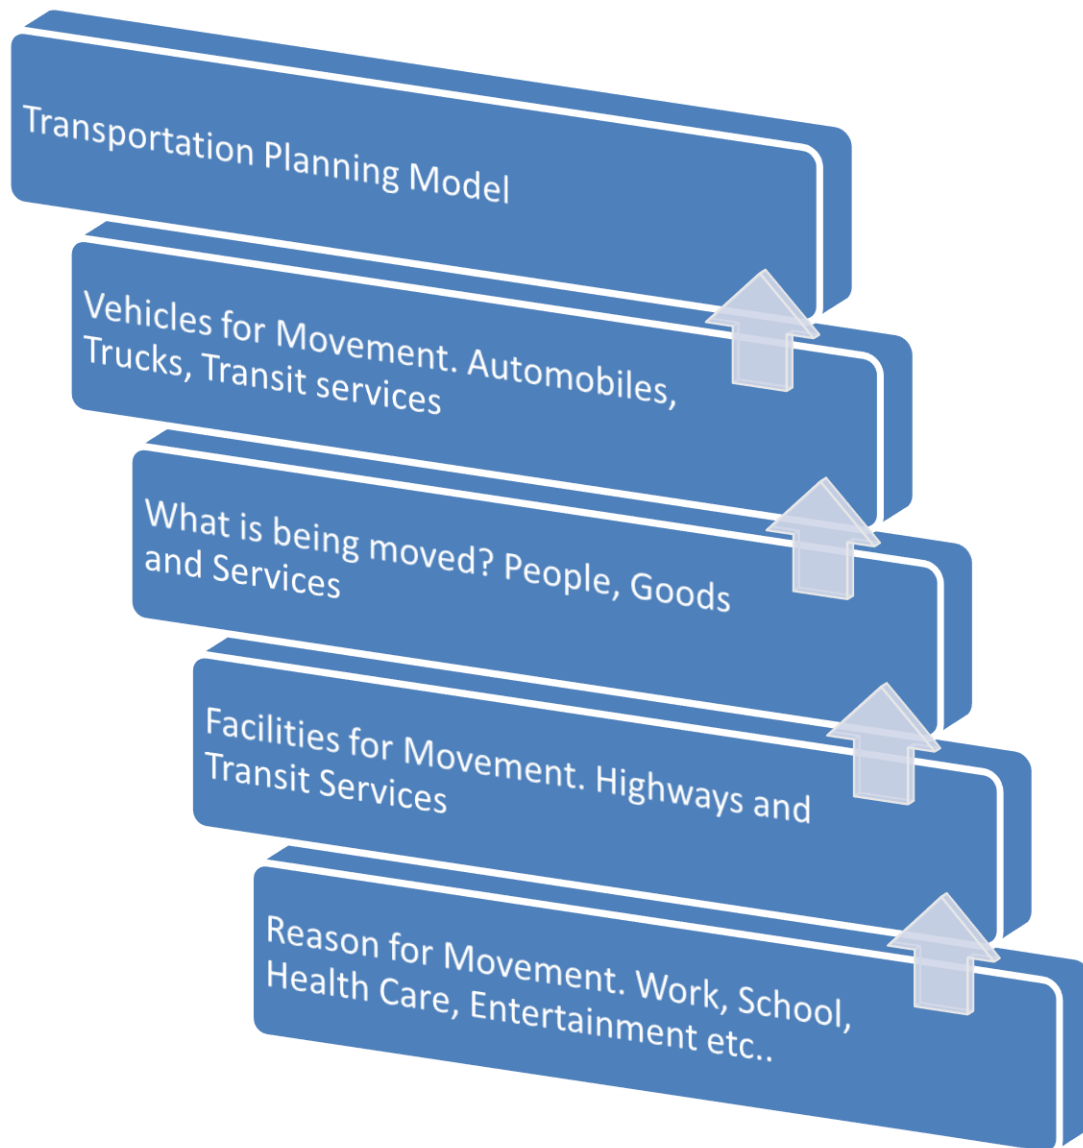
Transportation Planning Model

Vehicles for Movement. Automobiles, Trucks, Transit services

What is being moved? People, Goods and Services

Facilities for Movement. Highways and Transit Services

Reason for Movement. Work, School, Health Care, Entertainment etc..